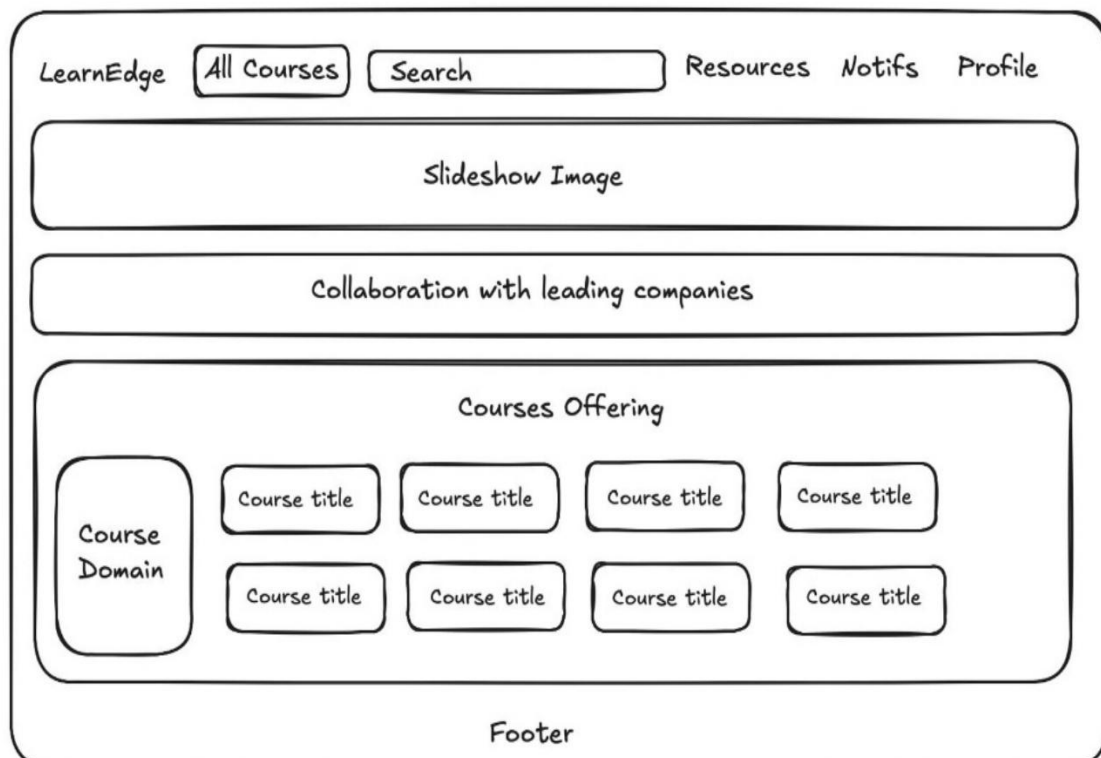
LearnEdge All Courses Search Resources Notifs Profile

Slideshow Image

Collaboration with leading companies

Courses Offering

Course Domain

| Course title | Course title | Course title | Course title |
|---|---|---|---|
| Course title | Course title | Course title | Course title |

Footer